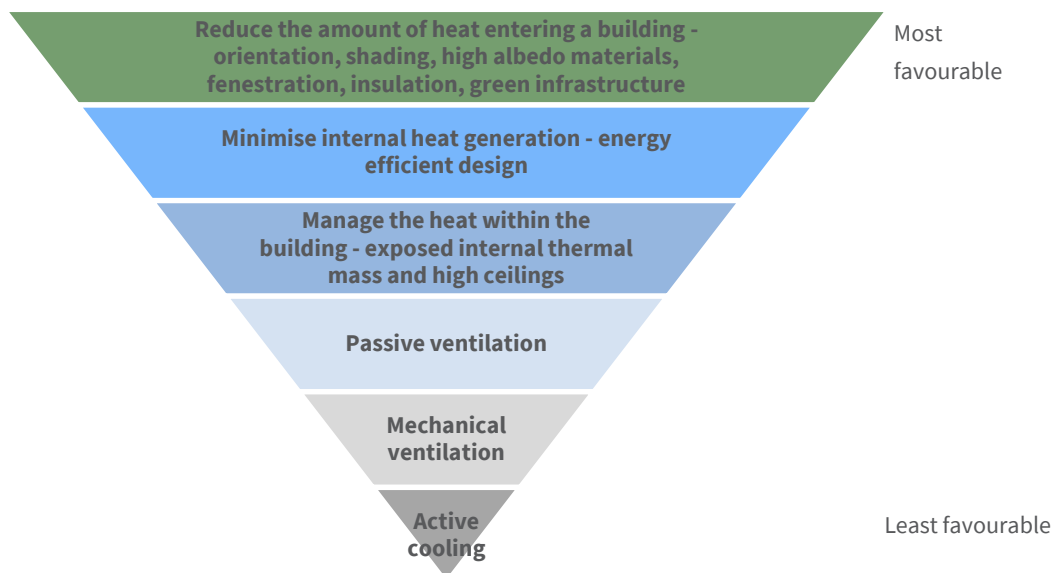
Reduce the amount of heat entering a building - orientation, shading, high albedo materials, fenestration, insulation, green infrastructure

Most favourable

Minimise internal heat generation - energy efficient design

Manage the heat within the building - exposed internal thermal mass and high ceilings

Passive ventilation

Mechanical ventilation

Active cooling

Least favourable